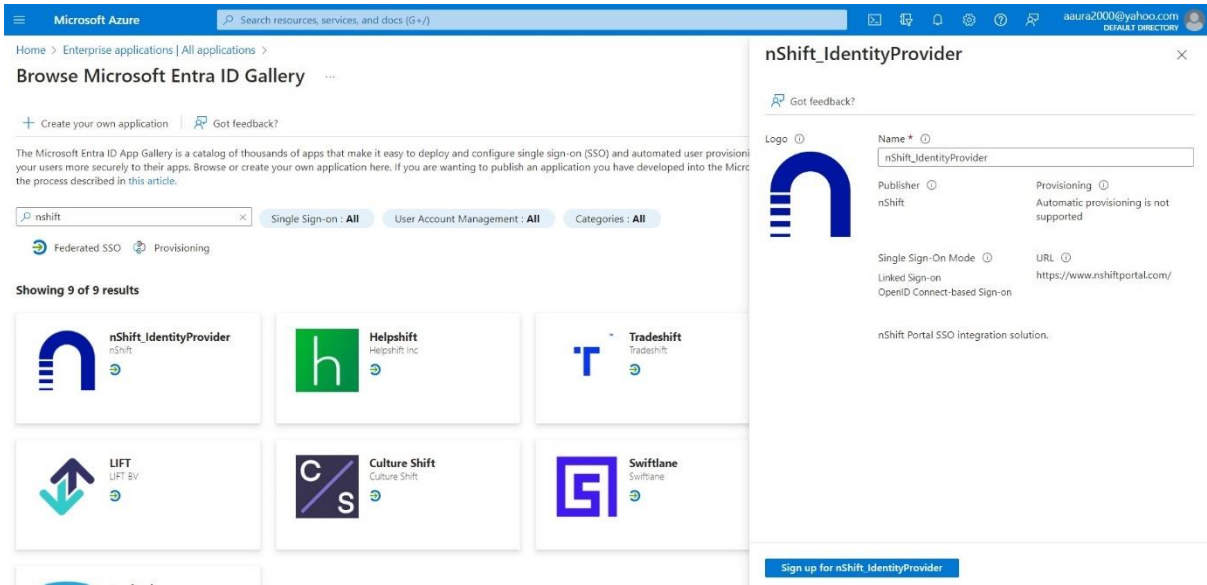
Microsoft Azure

Search resources, services, and docs (G+/)

aaura2000@yahoo.com
DEFAULT DIRECTORY

Home > Enterprise applications | All applications >

Browse Microsoft Entra ID Gallery ...

+ Create your own application | Got feedback?

The Microsoft Entra ID App Gallery is a catalog of thousands of apps that make it easy to deploy and configure single sign-on (SSO) and automated user provisioni your users more securely to their apps. Browse or create your own application here. If you are wanting to publish an application you have developed into the Micro the process described in this article.

nshift

Single Sign-on : All

User Account Management : All

Categories : All

Federated SSO

Provisioning

Showing 9 of 9 results

nShift_IdentityProvider
nShift

Helpshift
Helpshift Inc

Tradeshift
Tradeshift

LIFT
LIFT BV

Culture Shift
Culture Shift

Swiftlane
Swiftlane

nShift_IdentityProvider

Got feedback?

Logo

Name *

nShift_IdentityProvider

Publisher

nShift

Provisioning

Automatic provisioning is not supported

Single Sign-On Mode

Linked Sign-on
OpenID Connect-based Sign-on

URL

https://www.nshiftportal.com/

nShift Portal SSO integration solution.

Sign up for nShift_IdentityProvider